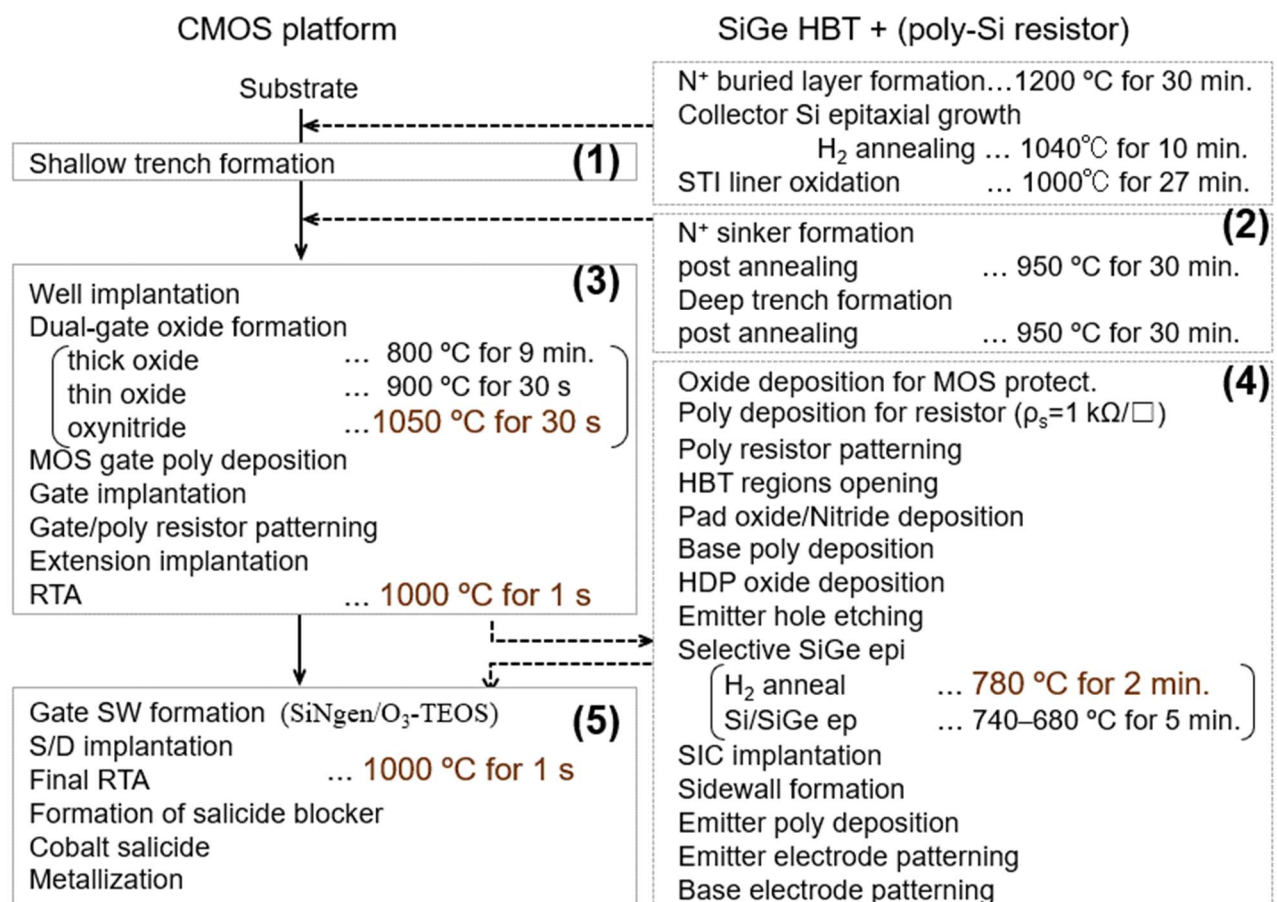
CMOS platform

SiGe HBT + (poly-Si resistor)

Substrate

$N^+$ buried layer formation…1200 ºC for 30 min.
Collector Si epitaxial growth
$H_2$ annealing … 1040℃ for 10 min.
STI liner oxidation … 1000℃ for 27 min.

Shallow trench formation (1)

(2)
$N^+$ sinker formation
post annealing … 950 ºC for 30 min.
Deep trench formation
post annealing … 950 ºC for 30 min.

(3)
Well implantation
Dual-gate oxide formation
thick oxide … 800 ºC for 9 min.
thin oxide … 900 ºC for 30 s
oxynitride …1050 ºC for 30 s
MOS gate poly deposition
Gate implantation
Gate/poly resistor patterning
Extension implantation
RTA … 1000 ºC for 1 s

Oxide deposition for MOS protect. (4)
Poly deposition for resistor ($\rho_s$=1 kΩ/□)
Poly resistor patterning
HBT regions opening
Pad oxide/Nitride deposition
Base poly deposition
HDP oxide deposition
Emitter hole etching
Selective SiGe epi
$H_2$ anneal … 780 ºC for 2 min.
Si/SiGe ep … 740–680 ºC for 5 min.
SIC implantation
Sidewall formation
Emitter poly deposition
Emitter electrode patterning
Base electrode patterning

Gate SW formation (SiNgen/$O_3$-TEOS) (5)
S/D implantation
Final RTA … 1000 ºC for 1 s
Formation of salicide blocker
Cobalt salicide
Metallization